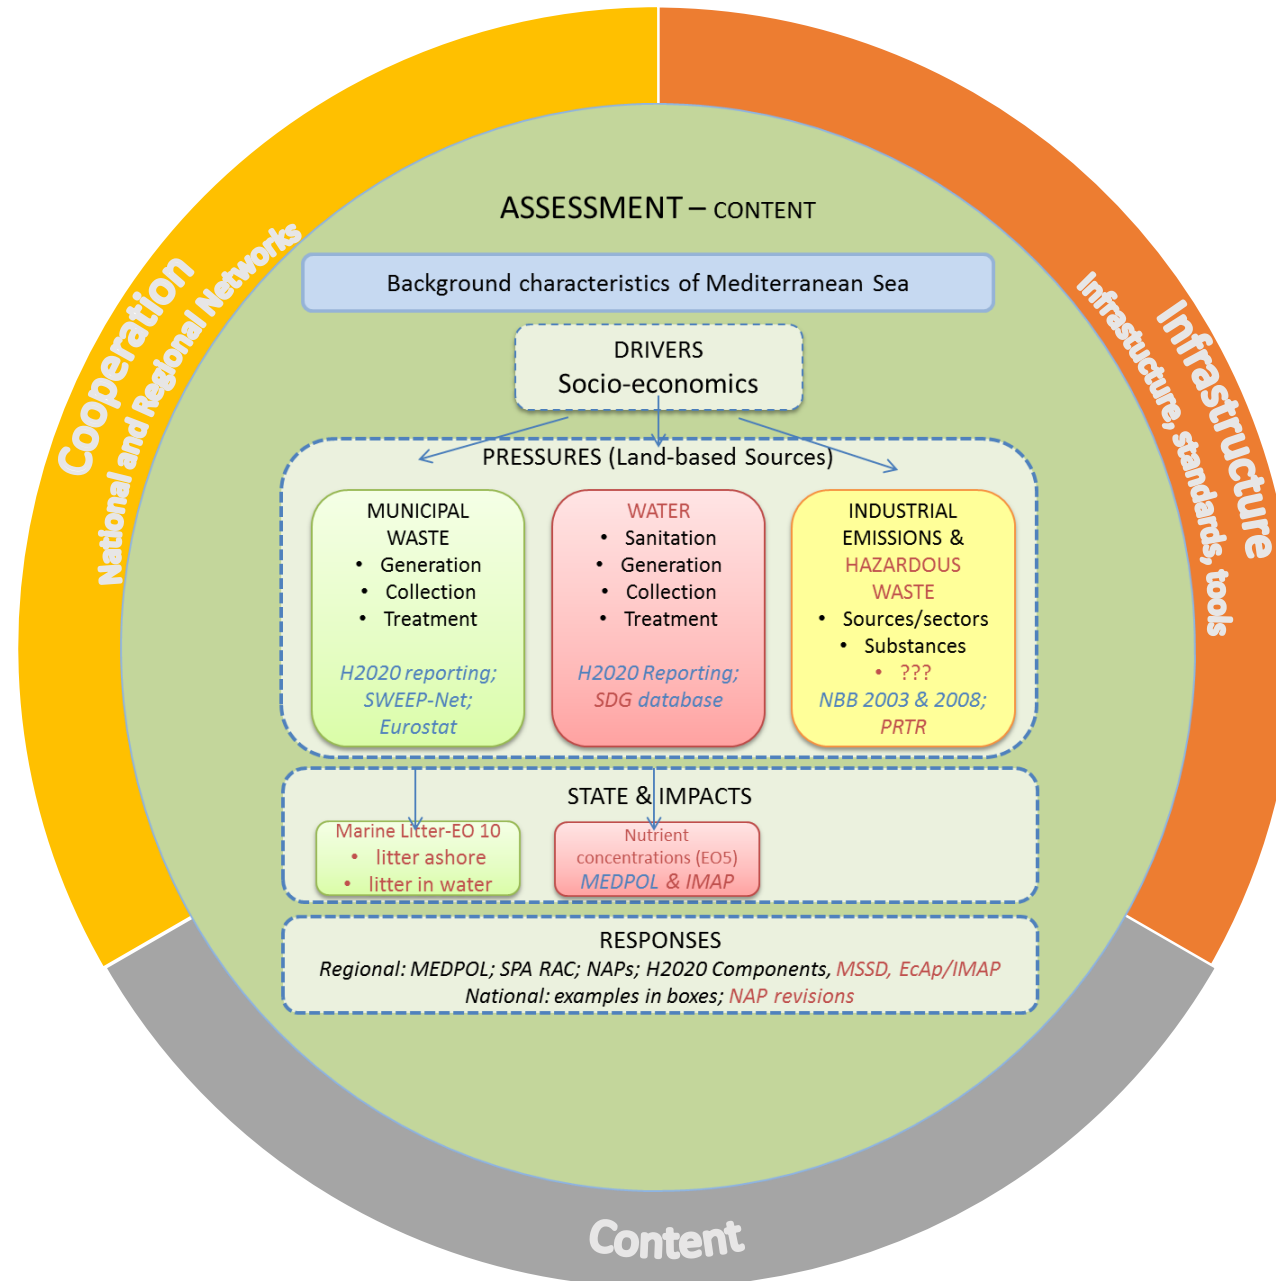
Cooperation
National and Regional Networks

Infrastructure
Infrastructure, standards, tools

ASSESSMENT – CONTENT

Background characteristics of Mediterranean Sea

DRIVERS
Socio-economics

PRESSURES (Land-based Sources)

MUNICIPAL WASTE
• Generation
• Collection
• Treatment
H2020 reporting; SWEEP-Net; Eurostat

WATER
• Sanitation
• Generation
• Collection
• Treatment
H2020 Reporting; SDG database

INDUSTRIAL EMISSIONS & HAZARDOUS WASTE
• Sources/sectors
• Substances
• ???
NBB 2003 & 2008; PRTR

STATE & IMPACTS

Marine Litter-EO 10
• litter ashore
• litter in water

Nutrient concentrations (EO5)
MEDPOL & IMAP

RESPONSES
Regional: MEDPOL; SPA RAC; NAPs; H2020 Components, MSSD, EcAp/IMAP
National: examples in boxes; NAP revisions

Content